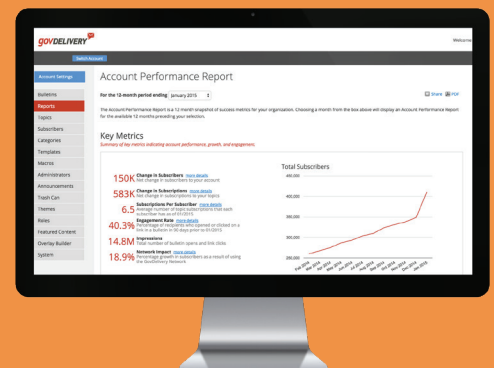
govDELIVERY

Welcome

Switch Account

Account Settings

Bulletins

Reports

Topics

Subscribers

Categories

Templates

Macros

Administrators

Announcements

Trash Can

Themes

Roles

Featured Content

Overlay Builder

System

Account Performance Report

For the 12-month period ending: January 2015

Share PDF

The Account Performance Report is a 12 month snapshot of success metrics for your organization. Choosing a month from the box above will display an Account Performance Report for the available 12 months preceding your selection.

Key Metrics

Summary of key metrics indicating account performance, growth, and engagement.

150K Change in Subscribers more details
Net change in subscribers to your account

583K Change in Subscriptions more details
Net change in subscriptions to your topics

6.5 Subscriptions Per Subscriber more details
Average number of topic subscriptions each subscriber has as of 01/2015

40.3% Engagement Rate more details
Percentage of recipients who opened or clicked on a link in a bulletin in 90 days prior to 01/2015

14.8M Impressions
Total number of bulletin opens and link clicks

18.9% Network Impact more details
Percentage growth in subscribers as a result of using the GovDelivery Network

Total Subscribers

450,000

400,000

350,000

300,000

250,000

Feb 2014 Mar 2014 Apr 2014 May 2014 Jun 2014 Jul 2014 Aug 2014 Sep 2014 Oct 2014 Nov 2014 Dec 2014 Jan 2015